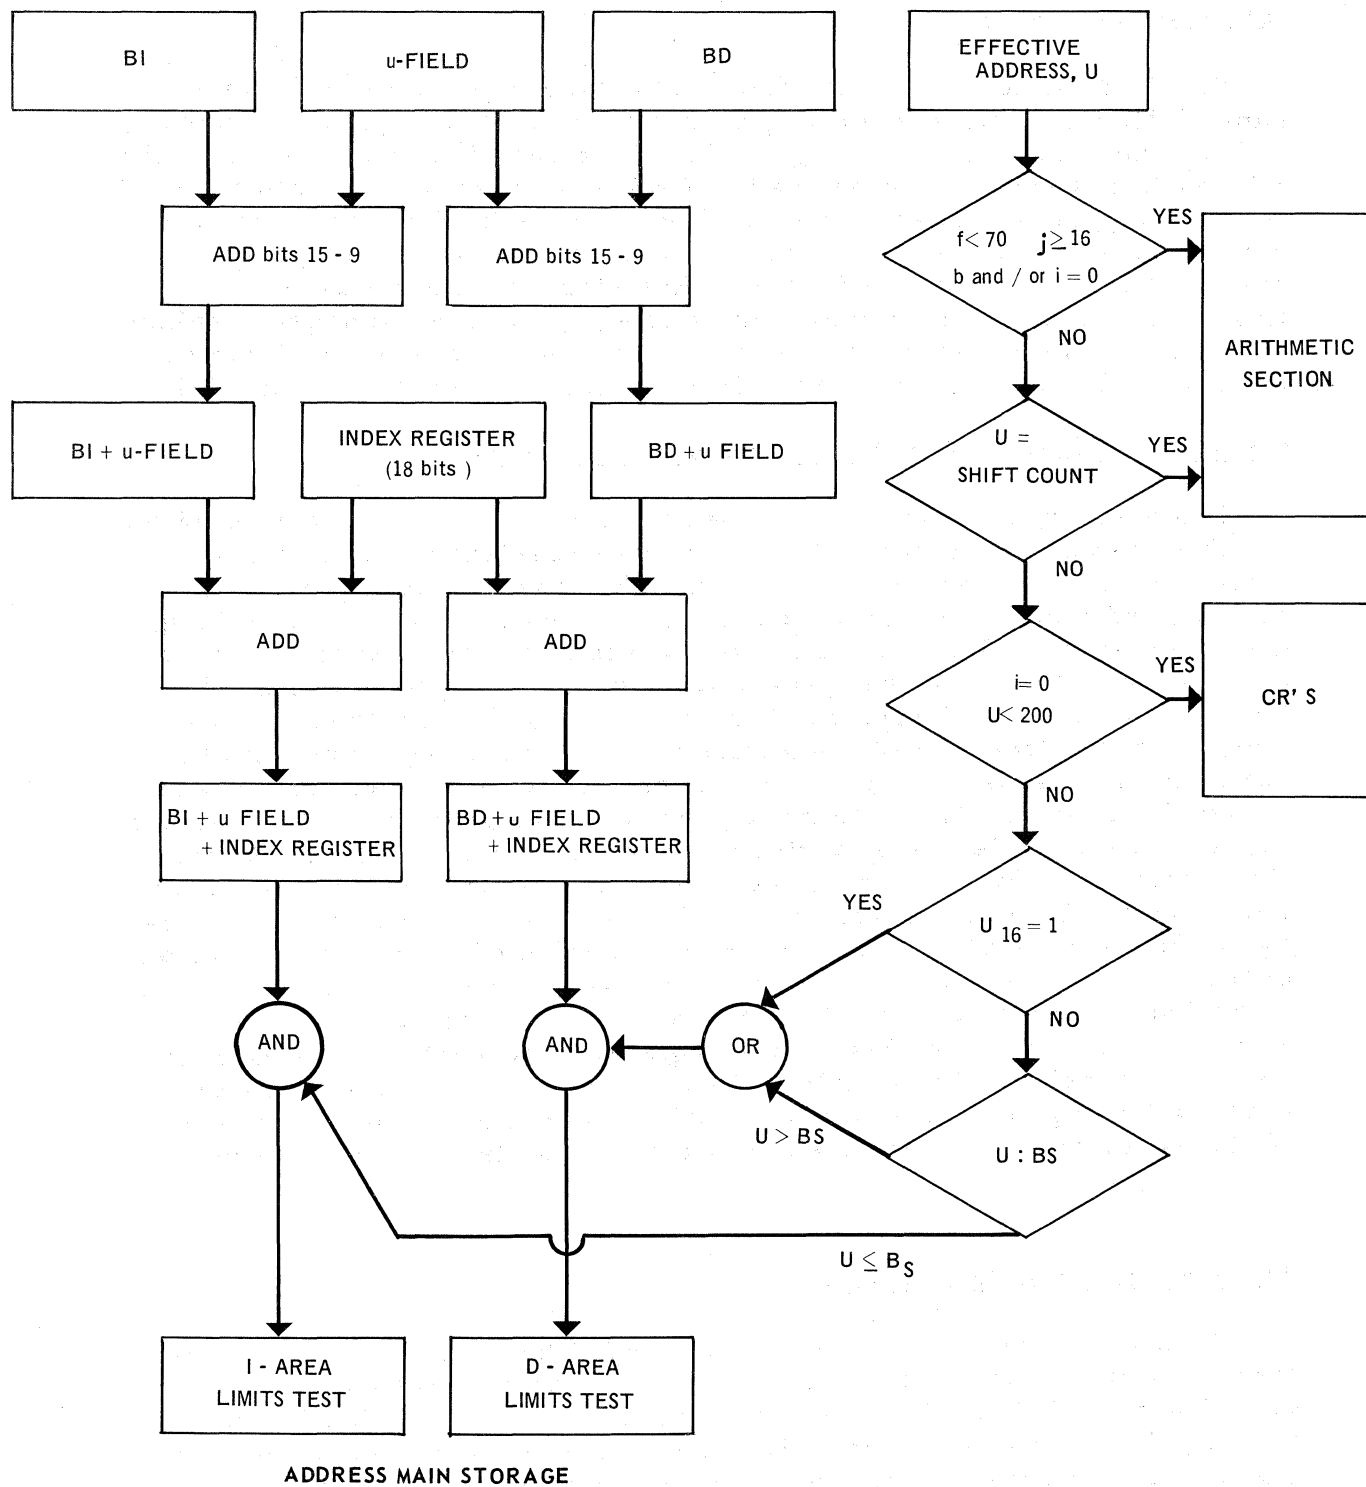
BI

u-FIELD

BD

EFFECTIVE ADDRESS, U

ADD bits 15 - 9

ADD bits 15 - 9

$f < 70$ $j \geq 16$
b and / or $i = 0$

YES

NO

ARITHMETIC SECTION

BI + u-FIELD

INDEX REGISTER (18 bits )

BD + u FIELD

U =
SHIFT COUNT

YES

NO

ADD

ADD

$i = 0$
$U < 200$

YES

CR' S

NO

BI + u FIELD + INDEX REGISTER

BD + u FIELD + INDEX REGISTER

YES

$U_{16} = 1$

NO

AND

AND

OR

$U > BS$

U : BS

$U \leq B_S$

I - AREA LIMITS TEST

D - AREA LIMITS TEST

ADDRESS MAIN STORAGE